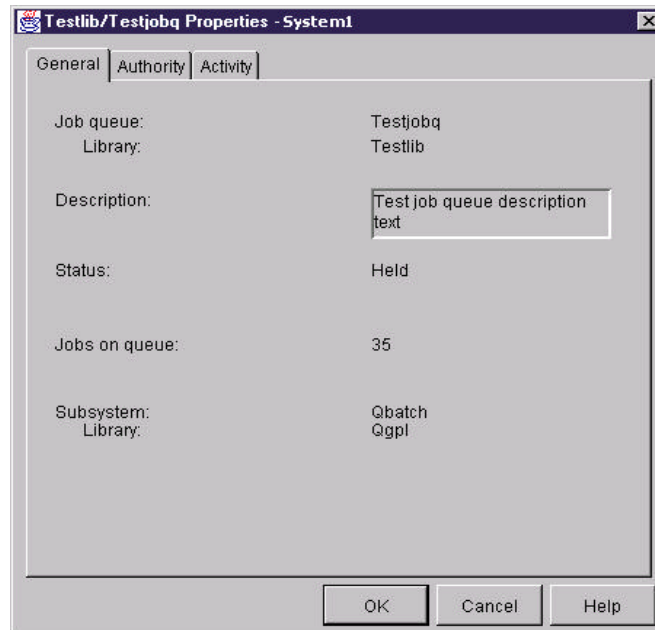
Testlib/Testjobq Properties - System1

General | Authority | Activity

Job queue: Testjobq
Library: Testlib

Description: Test job queue description text

Status: Held

Jobs on queue: 35

Subsystem: Qbatch
Library: Qgpl

OK Cancel Help